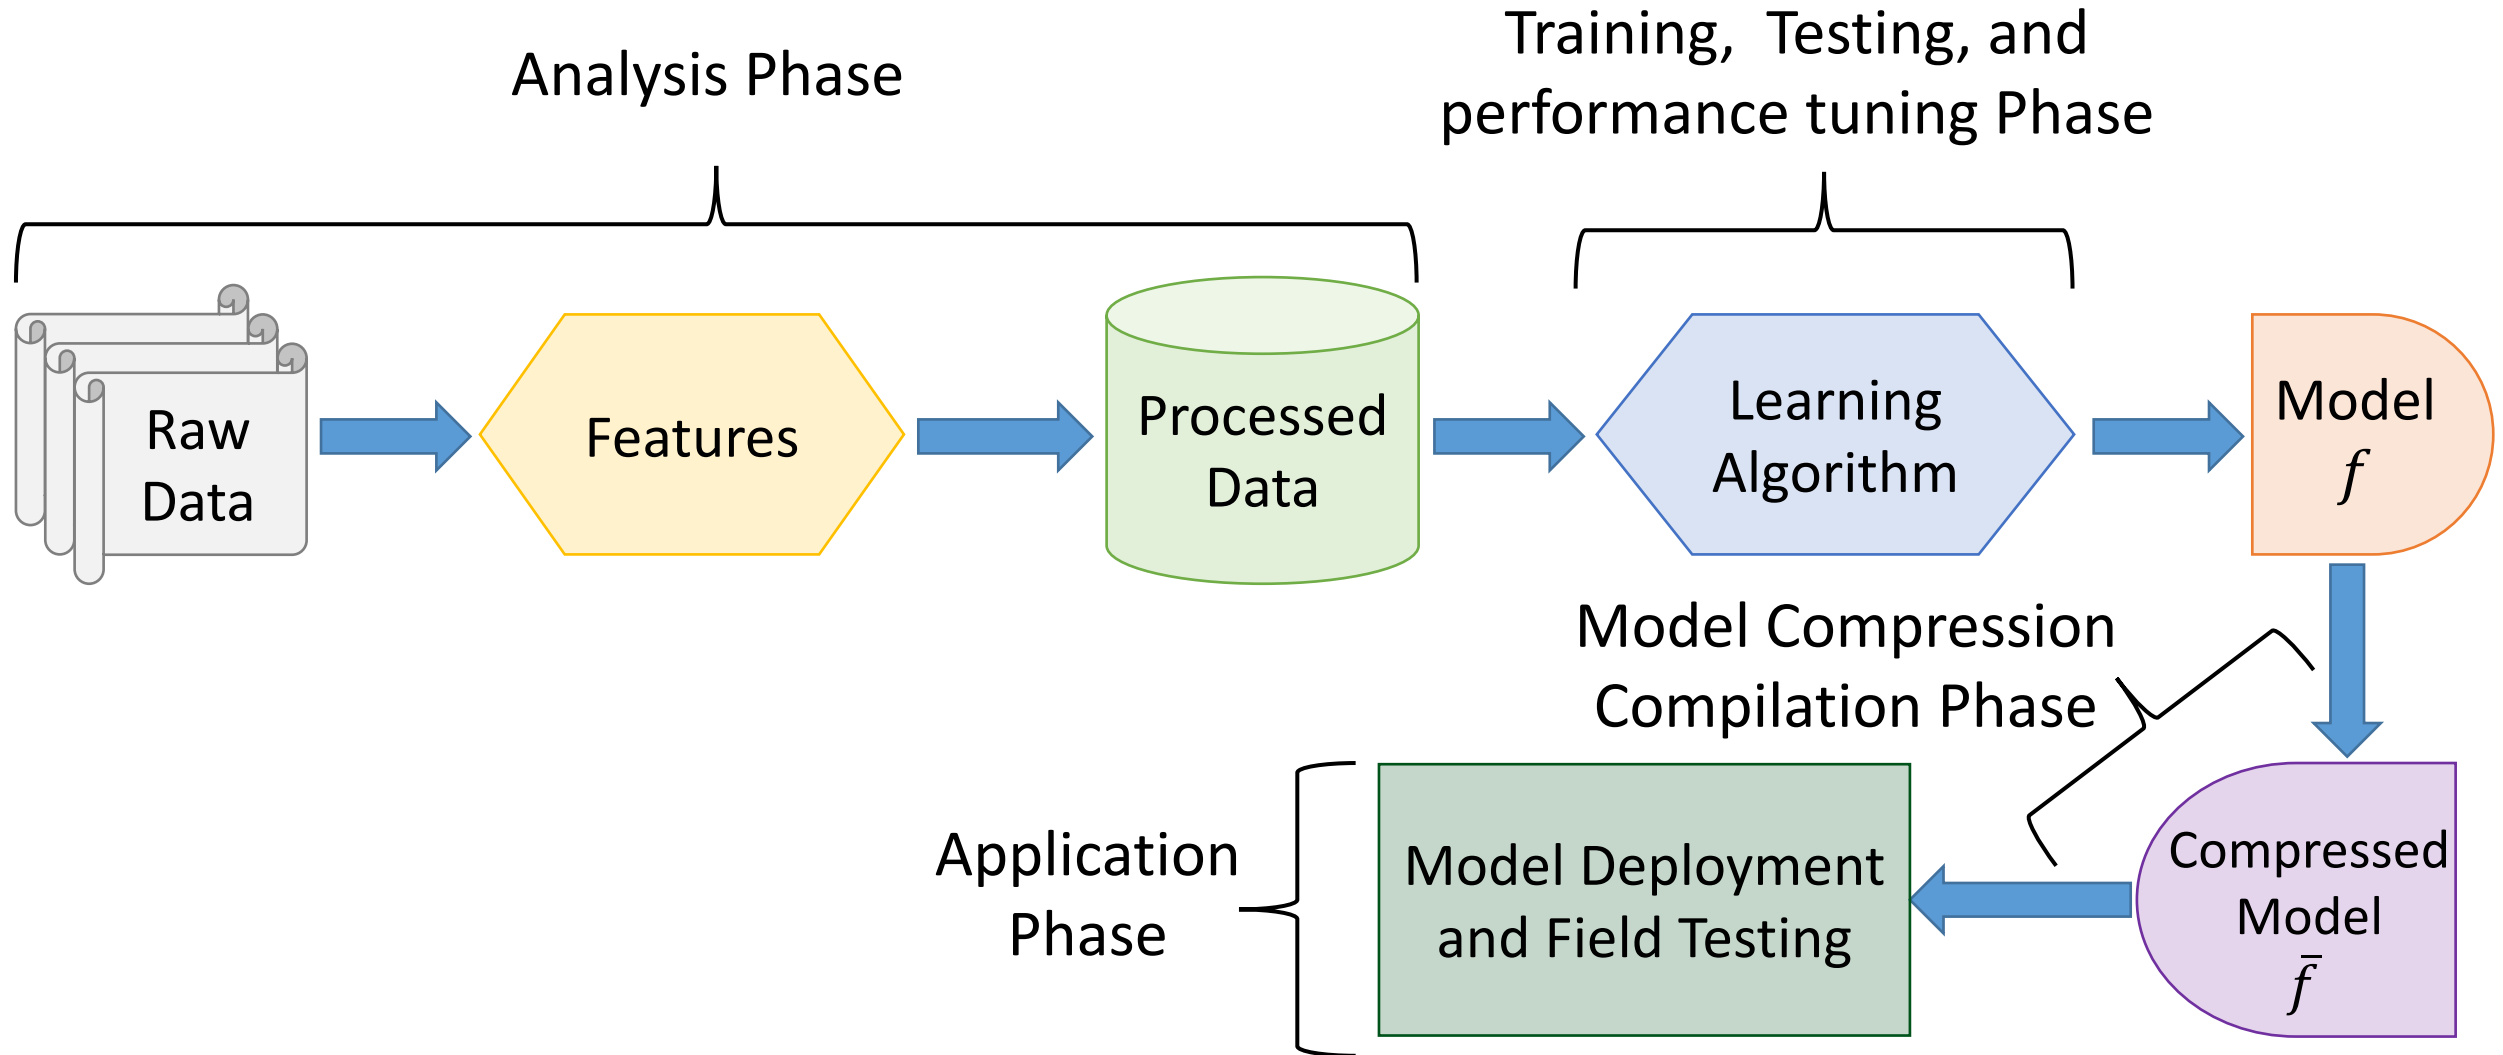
Analysis Phase

Training, Testing, and performance tuning Phase

Raw Data

Features

Processed Data

Learning Algorithm

Model
$f$

Model Compression Compilation Phase

Application Phase

Model Deployment and Field Testing

Compressed Model
$\bar{f}$